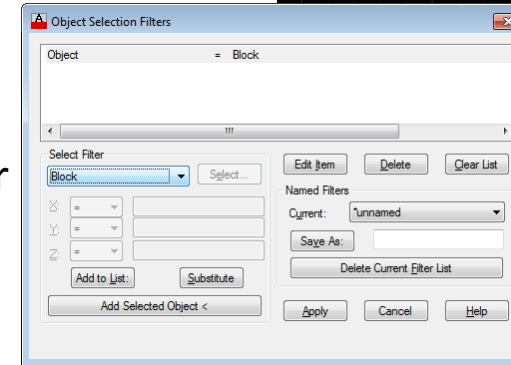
Object Selection Filters

| Object | = | Block |
|---|---|---|

III

r

Select Filter
Block
Select...
X: =
Y: =
Z: =
Add to List:
Substitute
Add Selected Object <

Edit Item
Delete
Clear List
Named Filters
Current:
*unnamed
Save As:
Delete Current Filter List

Apply
Cancel
Help